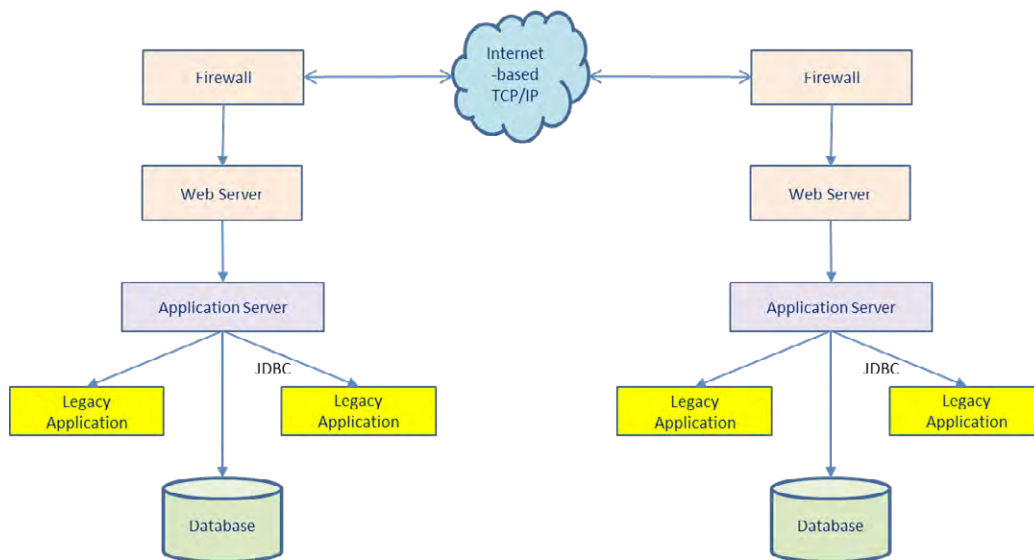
Internet
-based
TCP/IP

Firewall

Web Server

Application Server

JDBC

Legacy Application

Legacy Application

Database

Firewall

Web Server

Application Server

JDBC

Legacy Application

Legacy Application

Database